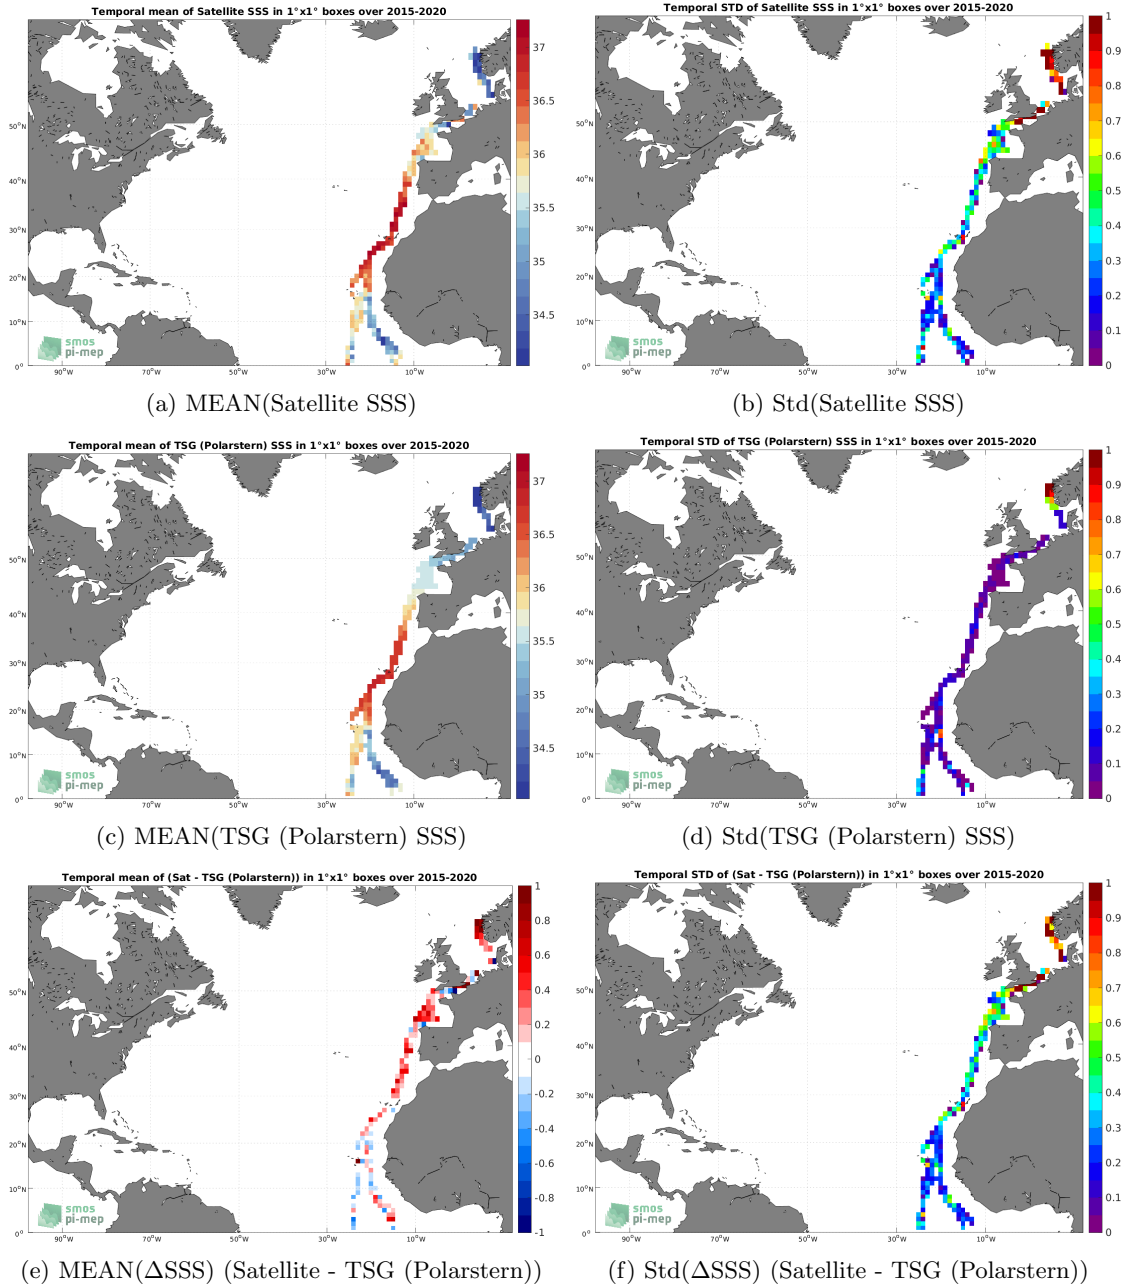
Temporal mean of Satellite SSS in 1°x1° boxes over 2015-2020

37
36.5
36
35.5
35
34.5

50°N
40°N
30°N
20°N
10°N
0°
90°W
70°W
50°W
30°W
10°W

smos
pi-mep

(a) MEAN(Satellite SSS)

Temporal STD of Satellite SSS in 1°x1° boxes over 2015-2020

1
0.9
0.8
0.7
0.6
0.5
0.4
0.3
0.2
0.1
0

50°N
40°N
30°N
20°N
10°N
0°
90°W
70°W
50°W
30°W
10°W

smos
pi-mep

(b) Std(Satellite SSS)

Temporal mean of TSG (Polarstern) SSS in 1°x1° boxes over 2015-2020

37
36.5
36
35.5
35
34.5

50°N
40°N
30°N
20°N
10°N
0°
90°W
70°W
50°W
30°W
10°W

smos
pi-mep

(c) MEAN(TSG (Polarstern) SSS)

Temporal STD of TSG (Polarstern) SSS in 1°x1° boxes over 2015-2020

1
0.9
0.8
0.7
0.6
0.5
0.4
0.3
0.2
0.1
0

50°N
40°N
30°N
20°N
10°N
0°
90°W
70°W
50°W
30°W
10°W

smos
pi-mep

(d) Std(TSG (Polarstern) SSS)

Temporal mean of (Sat - TSG (Polarstern)) in 1°x1° boxes over 2015-2020

1
0.8
0.6
0.4
0.2
0
-0.2
-0.4
-0.6
-0.8
-1

50°N
40°N
30°N
20°N
10°N
0°
90°W
70°W
50°W
30°W
10°W

smos
pi-mep

(e) MEAN(ΔSSS) (Satellite - TSG (Polarstern))

Temporal STD of (Sat - TSG (Polarstern)) in 1°x1° boxes over 2015-2020

1
0.9
0.8
0.7
0.6
0.5
0.4
0.3
0.2
0.1
0

50°N
40°N
30°N
20°N
10°N
0°
90°W
70°W
50°W
30°W
10°W

smos
pi-mep

(f) Std(ΔSSS) (Satellite - TSG (Polarstern))